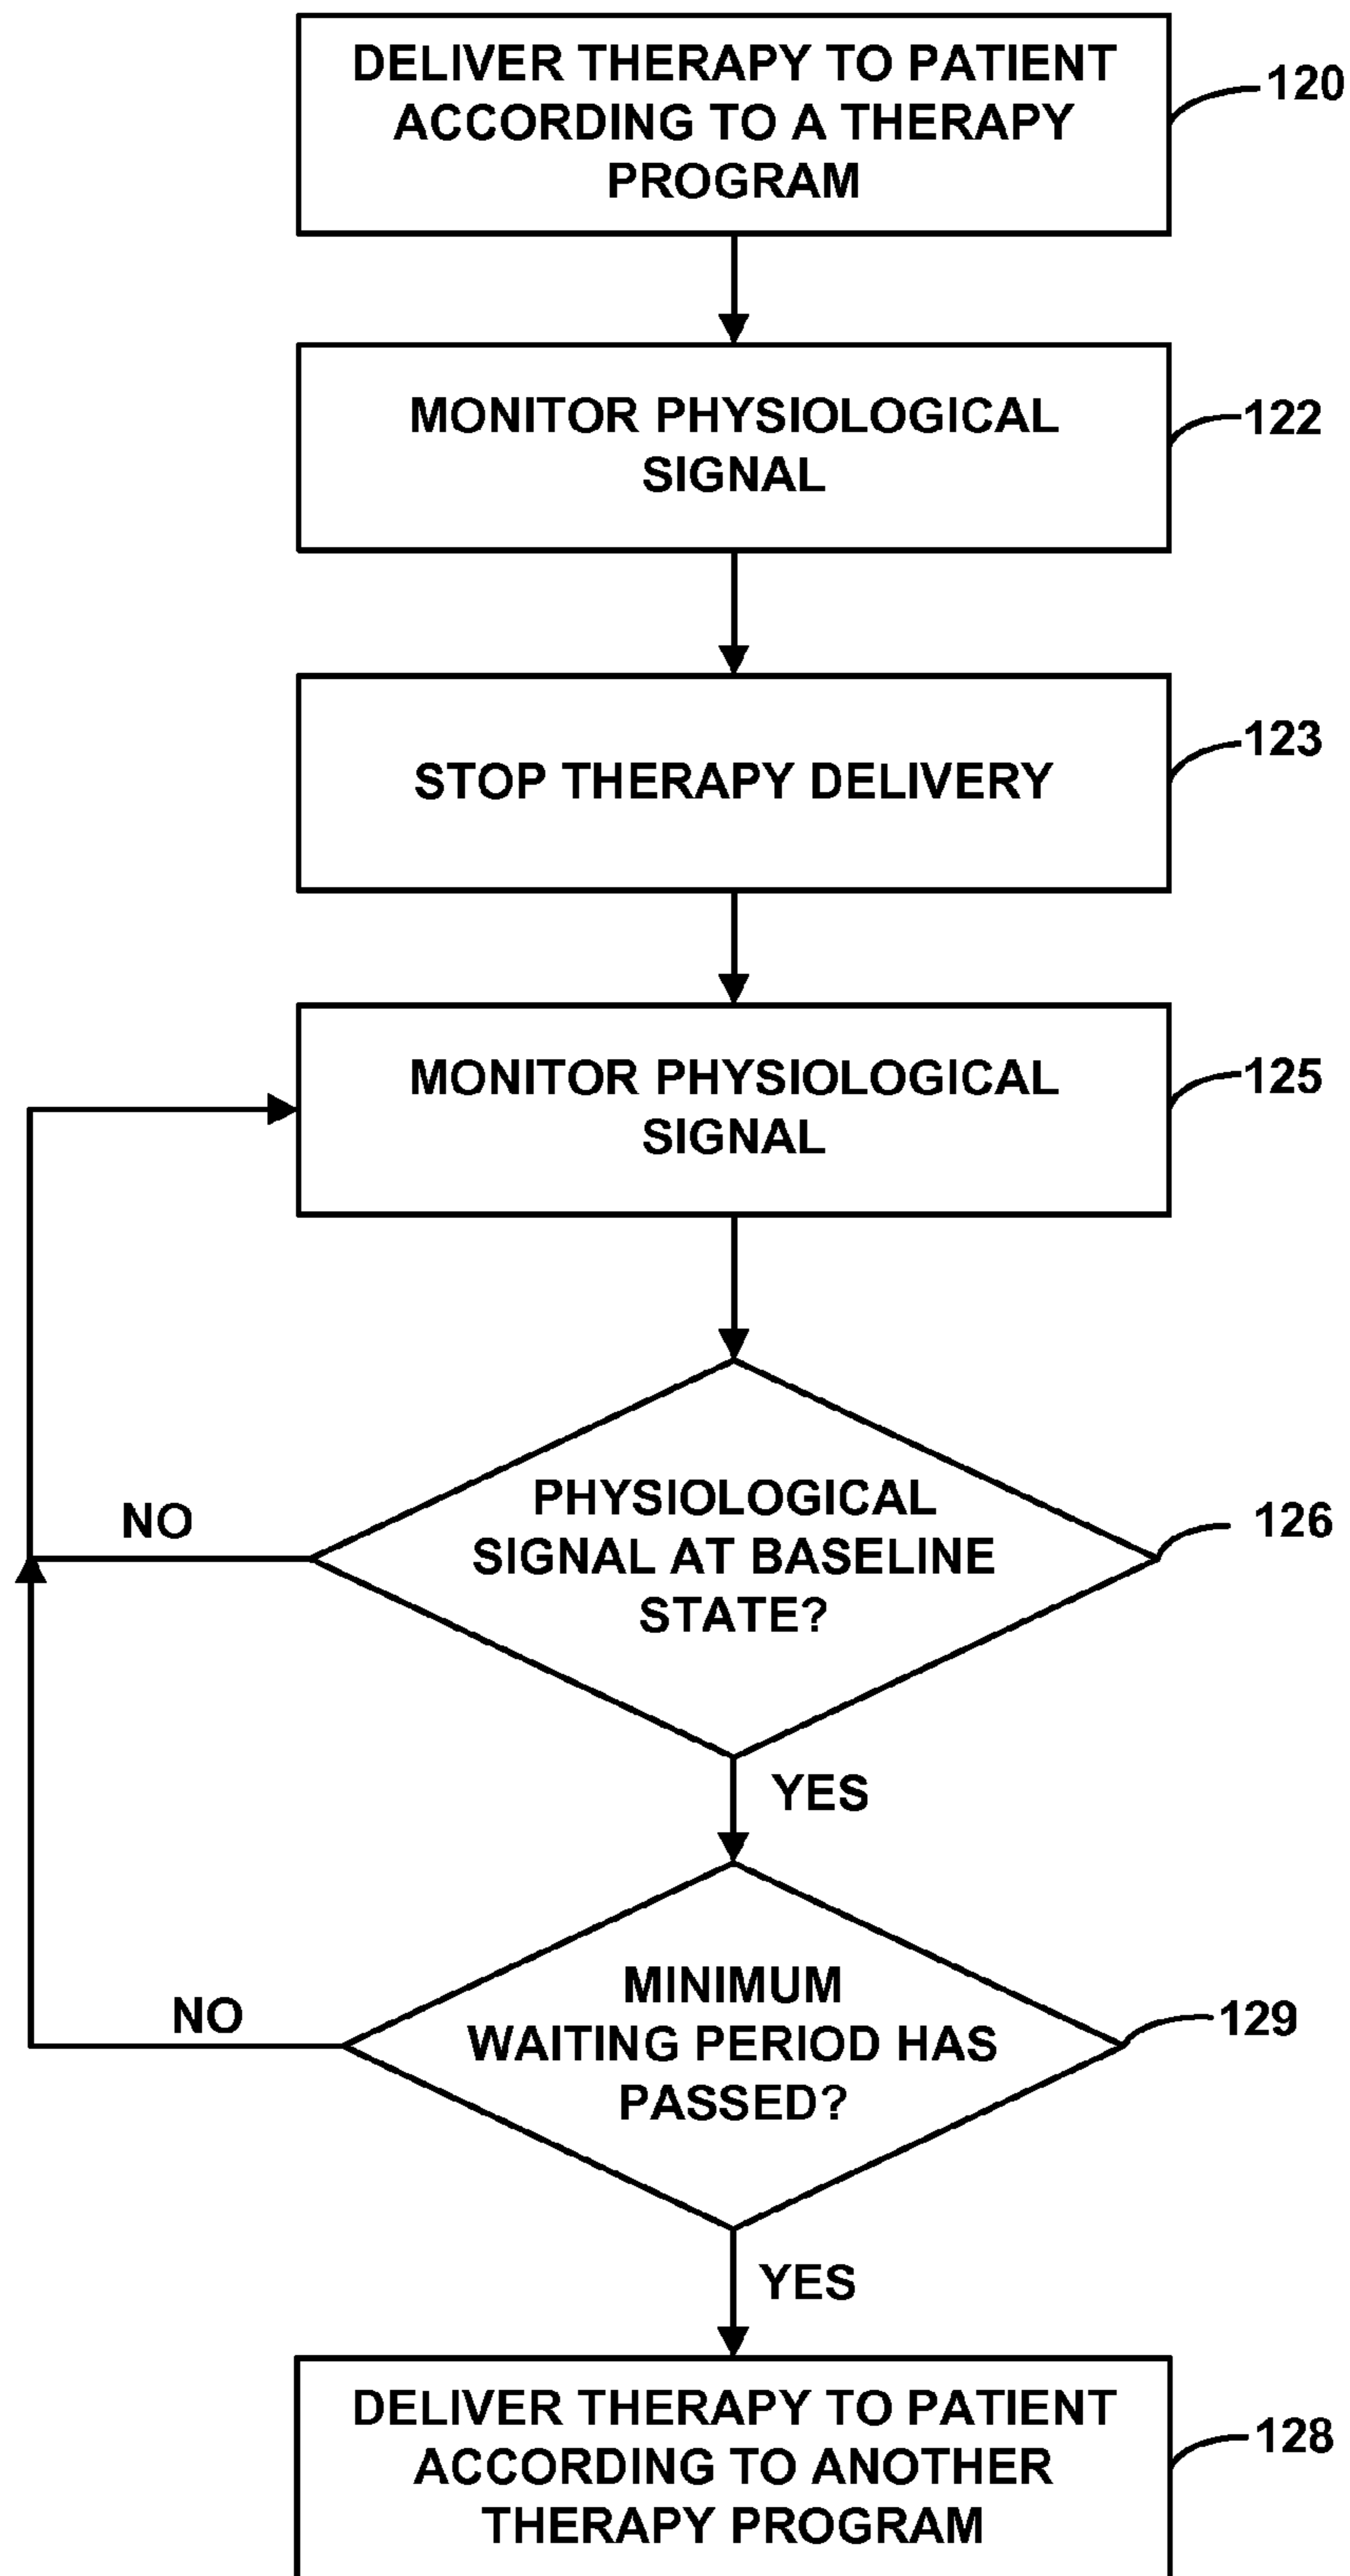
DELIVER THERAPY TO PATIENT ACCORDING TO A THERAPY PROGRAM

120

MONITOR PHYSIOLOGICAL SIGNAL

122

STOP THERAPY DELIVERY

123

MONITOR PHYSIOLOGICAL SIGNAL

125

PHYSIOLOGICAL SIGNAL AT BASELINE STATE?

126

NO

YES

MINIMUM WAITING PERIOD HAS PASSED?

129

NO

YES

DELIVER THERAPY TO PATIENT ACCORDING TO ANOTHER THERAPY PROGRAM

128